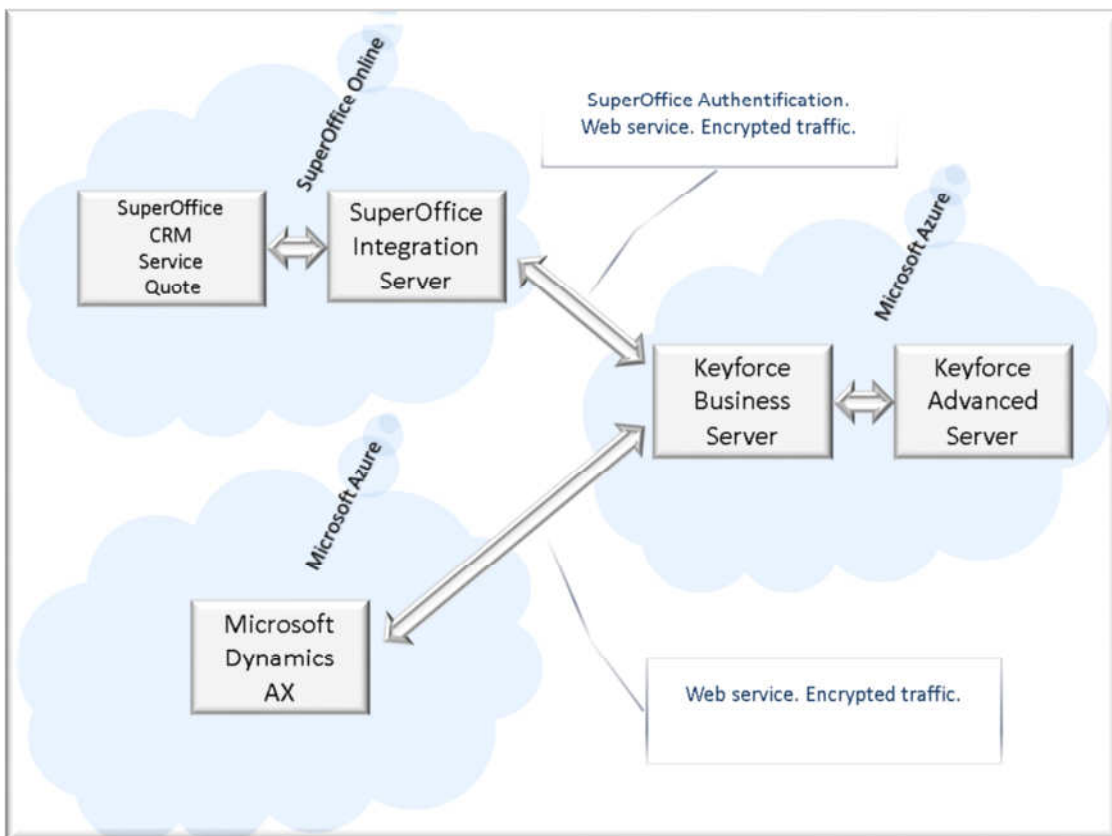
SuperOffice Online

SuperOffice Authentification.
Web service. Encrypted traffic.

SuperOffice
CRM
Service
Quote

SuperOffice
Integration
Server

Microsoft Azure

Keyforce
Business
Server

Keyforce
Advanced
Server

Microsoft Azure

Microsoft
Dynamics
AX

Web service. Encrypted traffic.